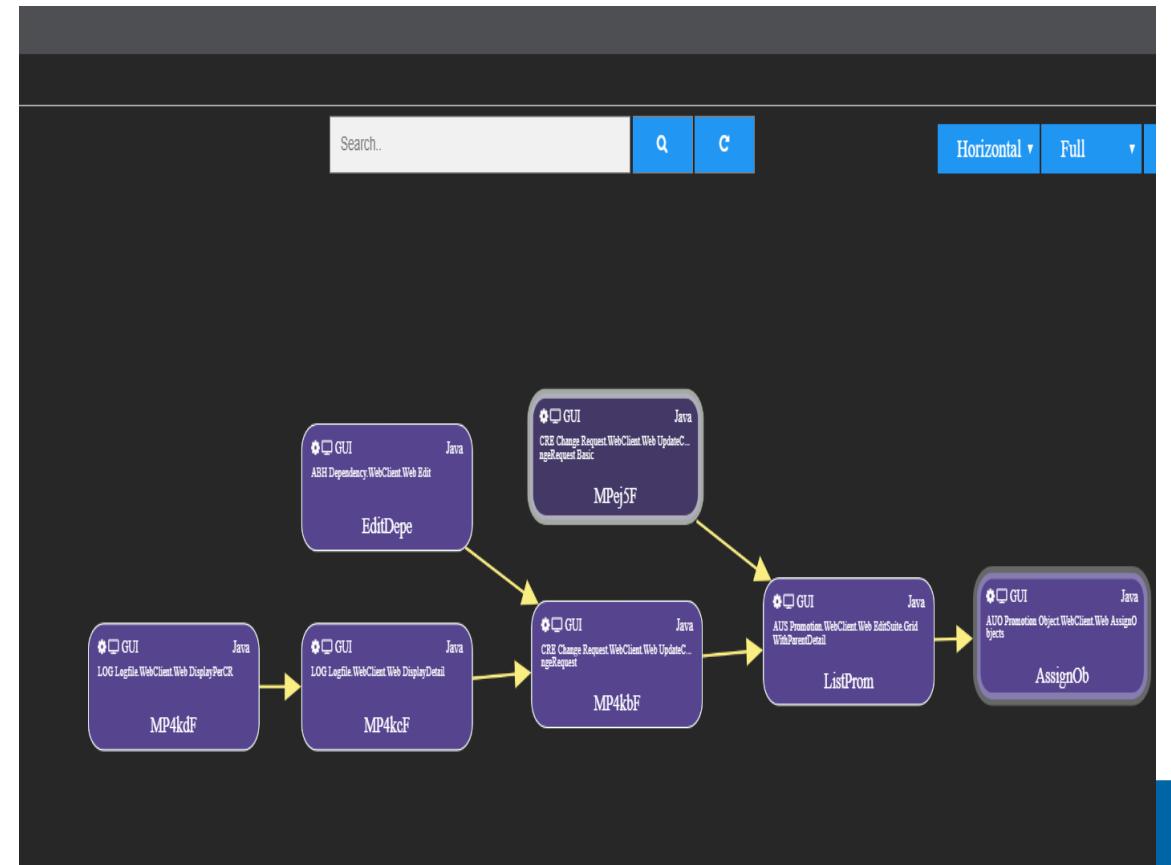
Search..

Horizontal ▾ Full ▾

GUI Java
CRE Change Request.WebClient.Web UpdateC... ngeRequest Basic
MPej5F

GUI Java
ABH Dependency.WebClient.Web Edit
EditDepe

GUI Java
LOG Logfile.WebClient.Web DisplayPerCR
MP4kdF

GUI Java
LOG Logfile.WebClient.Web DisplayDetail
MP4kcF

GUI Java
CRE Change Request.WebClient.Web UpdateC... ngeRequest
MP4kbF

GUI Java
AUS Promotion.WebClient.Web EditSuite.Grid WithParentDetail
ListProm

GUI Java
AUO Promotion Object.WebClient.Web AssignObjects
AssignOb